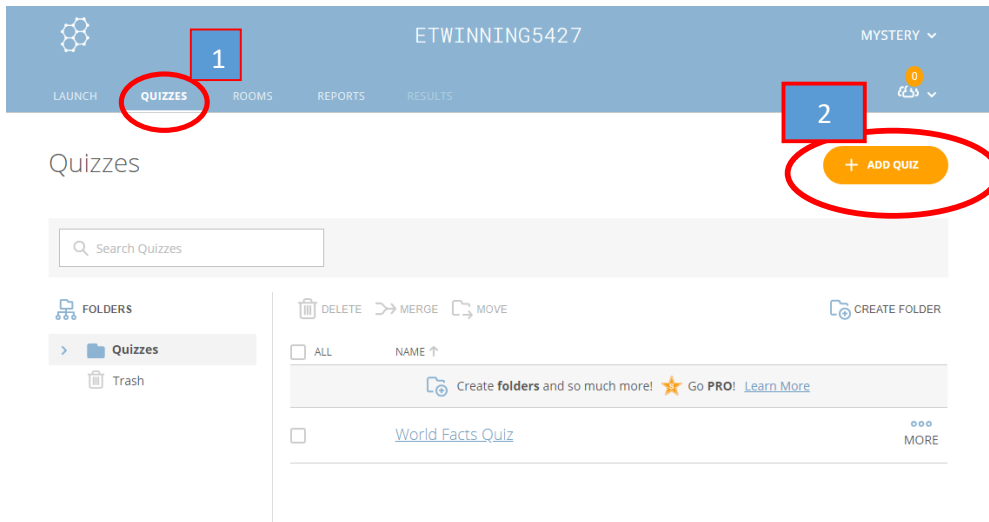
ETWINNING5427

MYSTERY

LAUNCH QUIZZES ROOMS REPORTS RESULTS

1

0

2

Quizzes

+ ADD QUIZ

Search Quizzes

FOLDERS

Quizzes

Trash

DELETE MERGE MOVE

CREATE FOLDER

ALL NAME

Create **folders** and so much more! Go **PRO**! Learn More

World Facts Quiz

MORE